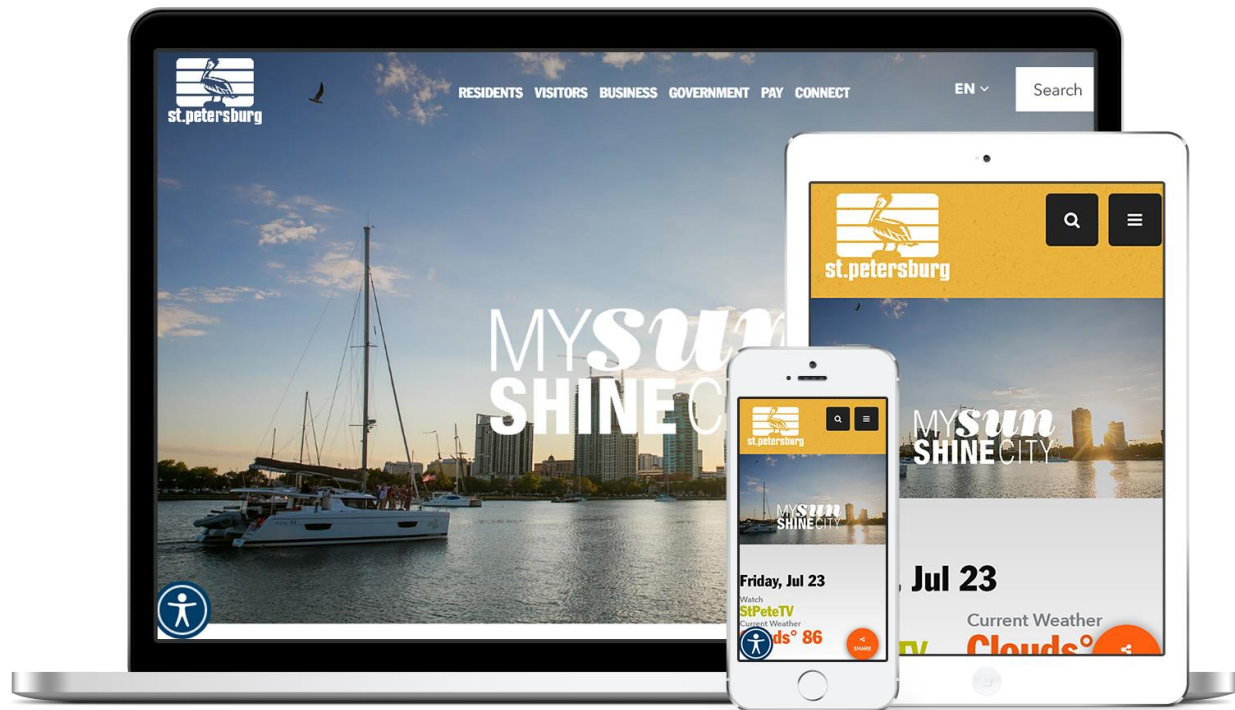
st.petersburg

RESIDENTS VISITORS BUSINESS GOVERNMENT PAY CONNECT

EN

Search

MY sun SHINE CI

st.petersburg

MY sun SHINE CITY

, Jul 23

Current Weather

Clouds°

TV

st.petersburg

MY sun SHINE CITY

Friday, Jul 23

Watch

StPeteTV

Current Weather

ds° 86

SHARE